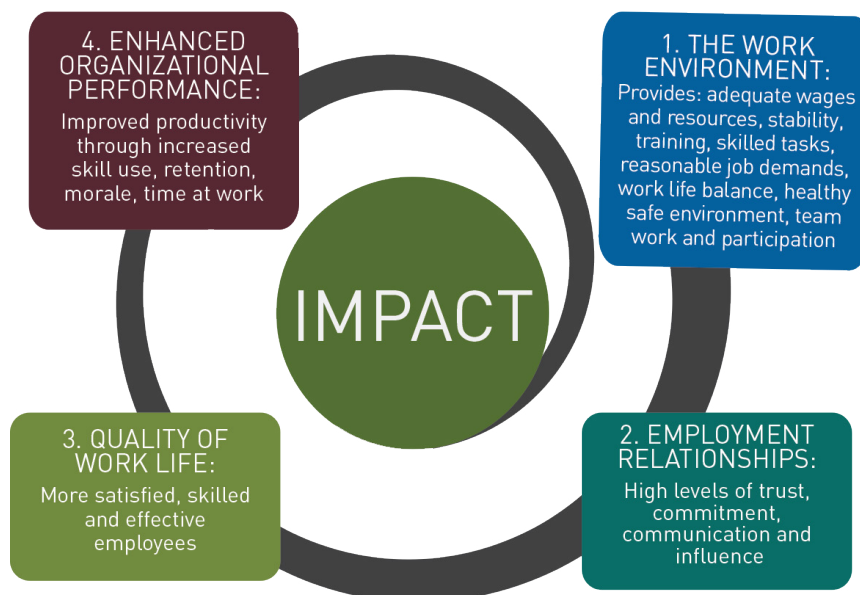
4. ENHANCED ORGANIZATIONAL PERFORMANCE:
Improved productivity through increased skill use, retention, morale, time at work

1. THE WORK ENVIRONMENT:
Provides: adequate wages and resources, stability, training, skilled tasks, reasonable job demands, work life balance, healthy safe environment, team work and participation

IMPACT

3. QUALITY OF WORK LIFE:
More satisfied, skilled and effective employees

2. EMPLOYMENT RELATIONSHIPS:
High levels of trust, commitment, communication and influence